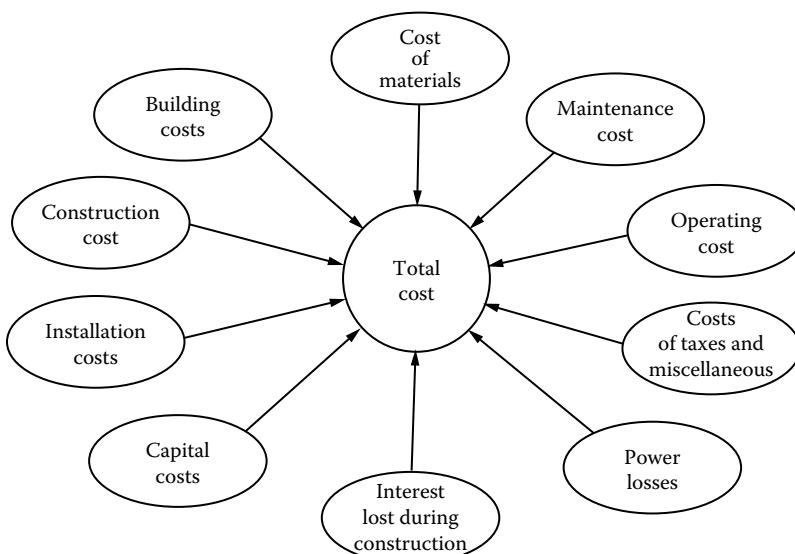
Cost of materials

Building costs

Maintenance cost

Construction cost

Operating cost

Total cost

Installation costs

Costs of taxes and miscellaneous

Capital costs

Power losses

Interest lost during construction